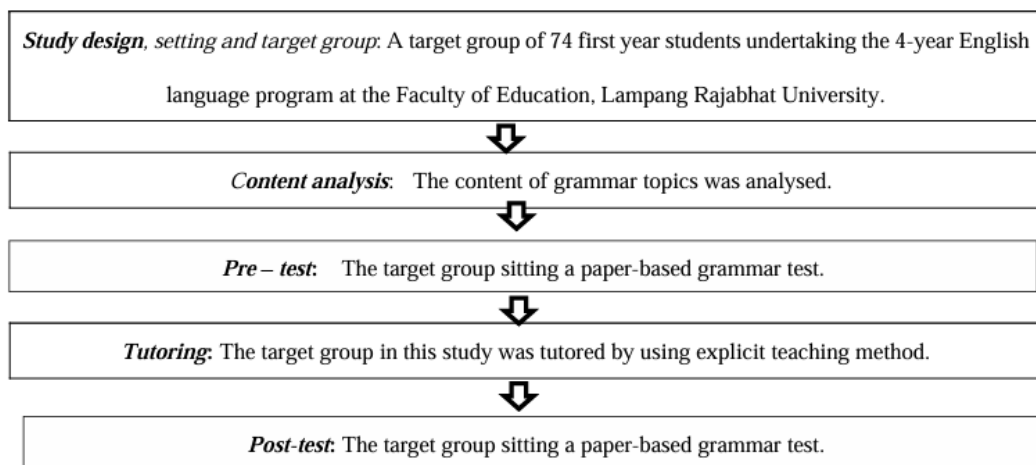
Study design, setting and target group: A target group of 74 first year students undertaking the 4-year English language program at the Faculty of Education, Lampang Rajabhat University.

Content analysis: The content of grammar topics was analysed.

Pre – test: The target group sitting a paper-based grammar test.

Tutoring: The target group in this study was tutored by using explicit teaching method.

Post-test: The target group sitting a paper-based grammar test.